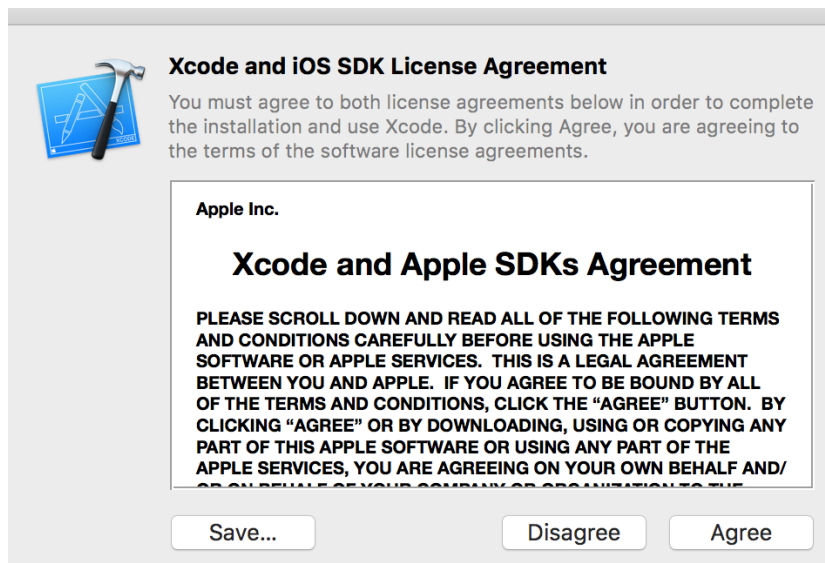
Xcode and iOS SDK License Agreement

You must agree to both license agreements below in order to complete the installation and use Xcode. By clicking Agree, you are agreeing to the terms of the software license agreements.

Apple Inc.

Xcode and Apple SDKs Agreement

PLEASE SCROLL DOWN AND READ ALL OF THE FOLLOWING TERMS AND CONDITIONS CAREFULLY BEFORE USING THE APPLE SOFTWARE OR APPLE SERVICES. THIS IS A LEGAL AGREEMENT BETWEEN YOU AND APPLE. IF YOU AGREE TO BE BOUND BY ALL OF THE TERMS AND CONDITIONS, CLICK THE "AGREE" BUTTON. BY CLICKING "AGREE" OR BY DOWNLOADING, USING OR COPYING ANY PART OF THIS APPLE SOFTWARE OR USING ANY PART OF THE APPLE SERVICES, YOU ARE AGREEING ON YOUR OWN BEHALF AND/ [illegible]

Save...

Disagree

Agree